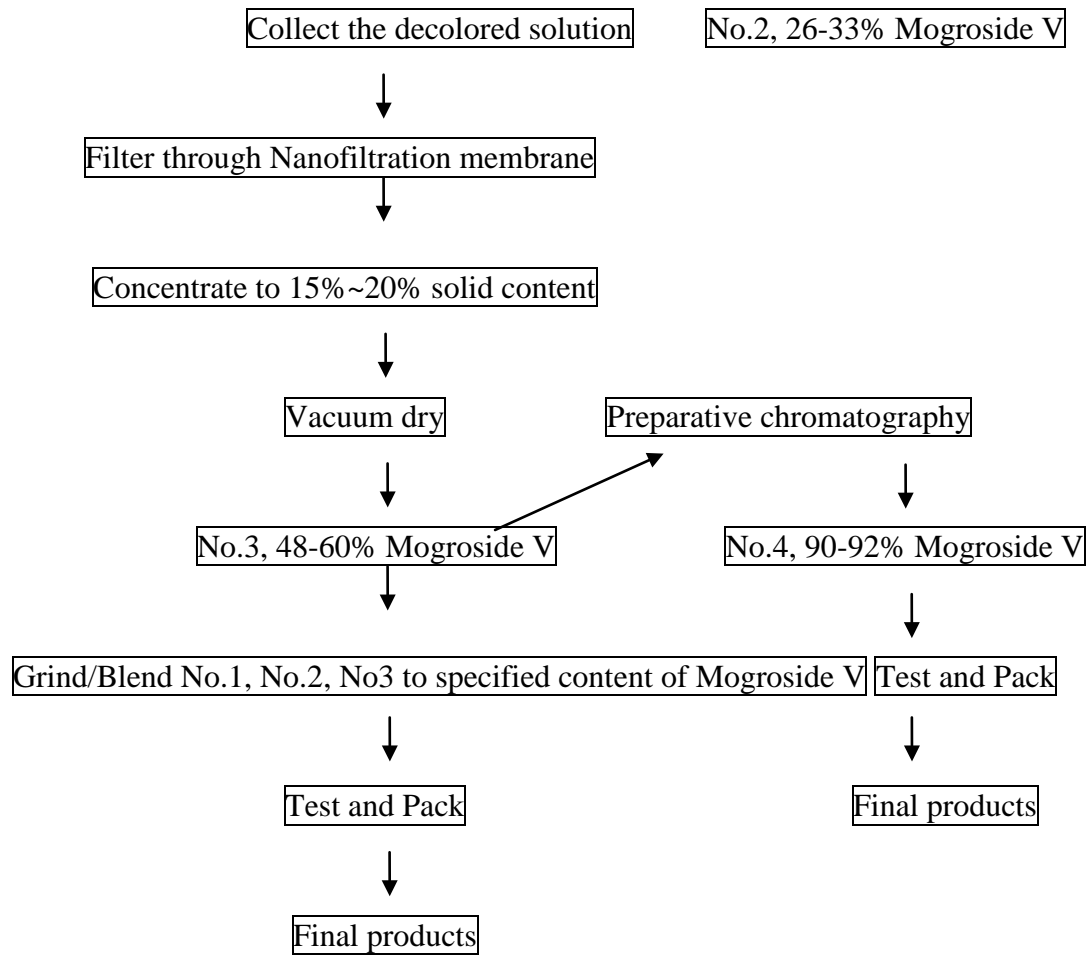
Collect the decolored solution

No.2, 26-33% Mogroside V

Filter through Nanofiltration membrane

Concentrate to 15%~20% solid content

Vacuum dry

Preparative chromatography

No.3, 48-60% Mogroside V

No.4, 90-92% Mogroside V

Grind/Blend No.1, No.2, No3 to specified content of Mogroside V

Test and Pack

Test and Pack

Final products

Final products